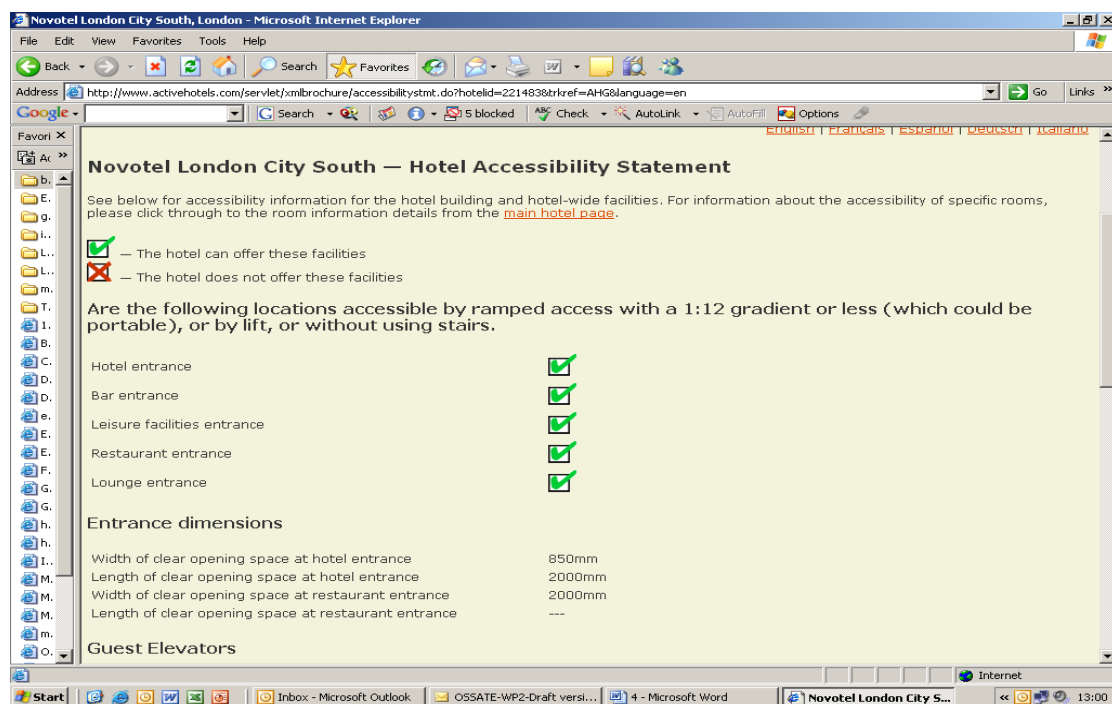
Novotel London City South, London - Microsoft Internet Explorer

File Edit View Favorites Tools Help

Back Search Favorites

Address http://www.activehotels.com/servlet/xmlbrochure/accessibilitystmt.do?hotelid=221483&trkref=AHG&language=en Go Links

Google Search 5 blocked Check AutoLink AutoFill Options

Favori

English | Français | Español | Deutsch | Italiano

Novotel London City South — Hotel Accessibility Statement

See below for accessibility information for the hotel building and hotel-wide facilities. For information about the accessibility of specific rooms, please click through to the room information details from the main hotel page.

— The hotel can offer these facilities

— The hotel does not offer these facilities

Are the following locations accessible by ramped access with a 1:12 gradient or less (which could be portable), or by lift, or without using stairs.

Hotel entrance

Bar entrance

Leisure facilities entrance

Restaurant entrance

Lounge entrance

Entrance dimensions

| | |
|---|---|
| Width of clear opening space at hotel entrance | 850mm |
| Length of clear opening space at hotel entrance | 2000mm |
| Width of clear opening space at restaurant entrance | 2000mm |
| Length of clear opening space at restaurant entrance | --- |

Guest Elevators

Internet

Start | Inbox - Microsoft Outlook | OSSATE-WP2-Draft versi... | 4 - Microsoft Word | Novotel London City S... | 13:00